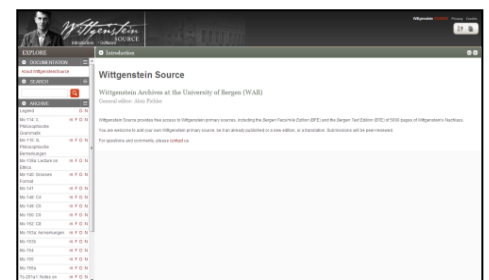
Wittgenstein SOURCE

Introduction | Contact

Wittgenstein SOURCE Privacy Credits

EXPLORE

DOCUMENTATION

About WittgensteinSource

SEARCH

ARCHIVE

Legend G N

Ms-114: II. Philosophische Grammatik H F D N

Ms-115: XI. Philosophische Bemerkungen H F D N

Ms-139a: Lecture on Ethics H F D N

Ms-140: Grosses Format H F D N

Ms-141 H F D N

Ms-148: C1 H F D N

Ms-149: C2 H F D N

Ms-150: C3 H F D N

Ms-152: C5 H F D N

Ms-153a: Anmerkungen H F D N

Ms-157b H F D N

Ms-158 H F D N

Ms-159 H F D N

Ms-155a H F D N

Ts-201a1: Notes on H F D N

Introduction

Wittgenstein Source

Wittgenstein Archives at the University of Bergen (WAB)

General editor: Alois Pichler

Wittgenstein Source provides free access to Wittgenstein primary sources, including the Bergen Facsimile Edition (BFE) and the Bergen Text Edition (BTE) of 5000 pages of Wittgenstein's Nachlass.

You are welcome to add your own Wittgenstein primary source, be it an already published or a new edition, or a translation. Submissions will be peer-reviewed.

For questions and comments, please contact us.